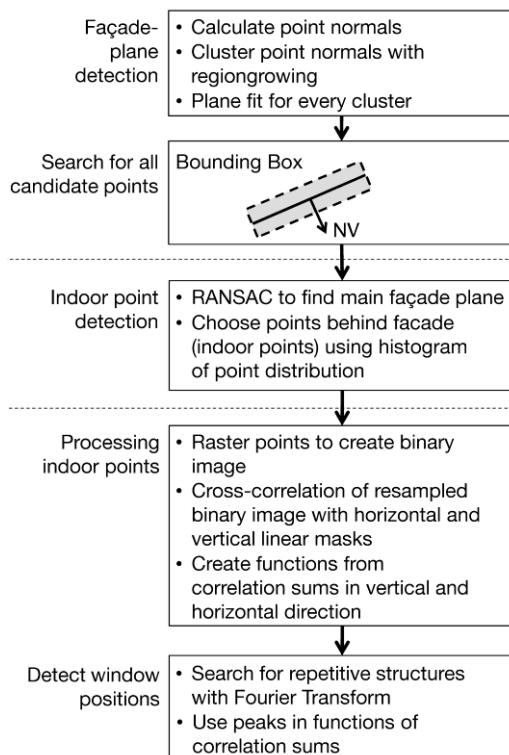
Façade-plane detection

• Calculate point normals
• Cluster point normals with regiongrowing
• Plane fit for every cluster

Search for all candidate points

Bounding Box

NV

Indoor point detection

• RANSAC to find main façade plane
• Choose points behind facade (indoor points) using histogram of point distribution

Processing indoor points

• Raster points to create binary image
• Cross-correlation of resampled binary image with horizontal and vertical linear masks
• Create functions from correlation sums in vertical and horizontal direction

Detect window positions

• Search for repetitive structures with Fourier Transform
• Use peaks in functions of correlation sums